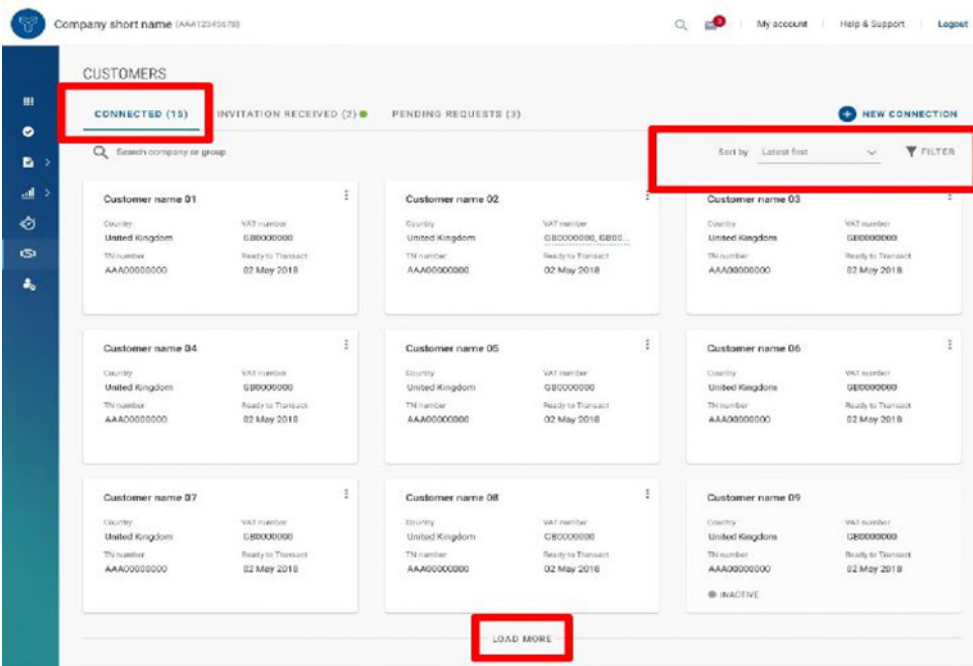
Company short name (AAA12345678)

My account | Help & Support | Logout

CUSTOMERS

CONNECTED (15)
INVITATION RECEIVED (2)
PENDING REQUESTS (3)
NEW CONNECTION

Search company or group

Sort by Latest first
FILTER

Customer name 01
Country
United Kingdom
VAT number
GB0000000
TN number
AAA00000000
Ready to Transact
02 May 2018

Customer name 02
Country
United Kingdom
VAT number
GB0000000, GB00...
TN number
AAA00000000
Ready to Transact
02 May 2018

Customer name 03
Country
United Kingdom
VAT number
GB0000000
TN number
AAA00000000
Ready to Transact
02 May 2018

Customer name 04
Country
United Kingdom
VAT number
GB0000000
TN number
AAA00000000
Ready to Transact
02 May 2018

Customer name 05
Country
United Kingdom
VAT number
GB0000000
TN number
AAA00000000
Ready to Transact
02 May 2018

Customer name 06
Country
United Kingdom
VAT number
GB0000000
TN number
AAA00000000
Ready to Transact
02 May 2018

Customer name 07
Country
United Kingdom
VAT number
GB0000000
TN number
AAA00000000
Ready to Transact
02 May 2018

Customer name 08
Country
United Kingdom
VAT number
GB0000000
TN number
AAA00000000
Ready to Transact
02 May 2018

Customer name 09
Country
United Kingdom
VAT number
GB0000000
TN number
AAA00000000
Ready to Transact
02 May 2018
INACTIVE

LOAD MORE